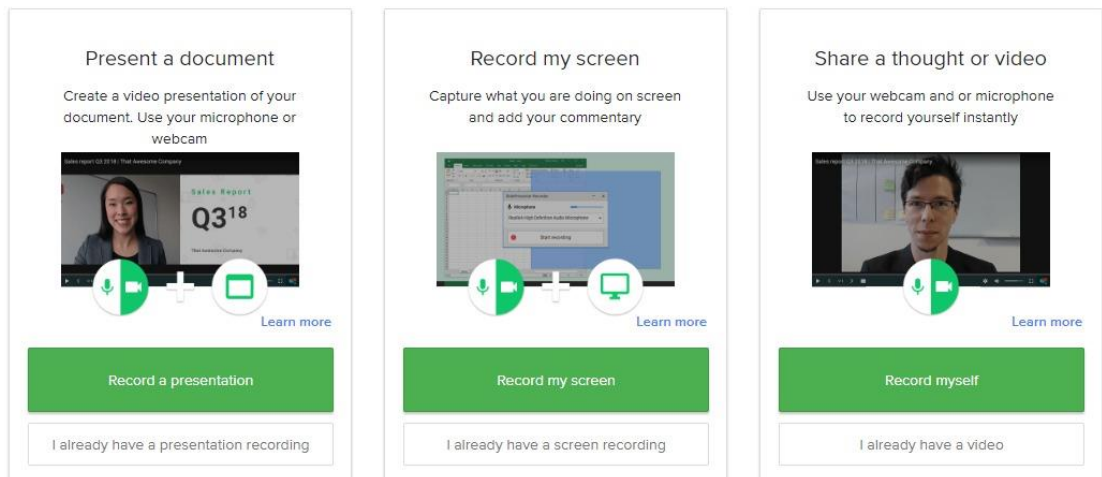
Present a document

Create a video presentation of your document. Use your microphone or webcam

Sales report Q3 2018 | That Awesome Company

Sales Report

Q3$^{18}$

That Awesome Company

Learn more

Record a presentation

I already have a presentation recording

Record my screen

Capture what you are doing on screen and add your commentary

Microphone

Start recording

Learn more

Record my screen

I already have a screen recording

Share a thought or video

Use your webcam and or microphone to record yourself instantly

Sales report Q3 2018 | That Awesome Company

Learn more

Record myself

I already have a video